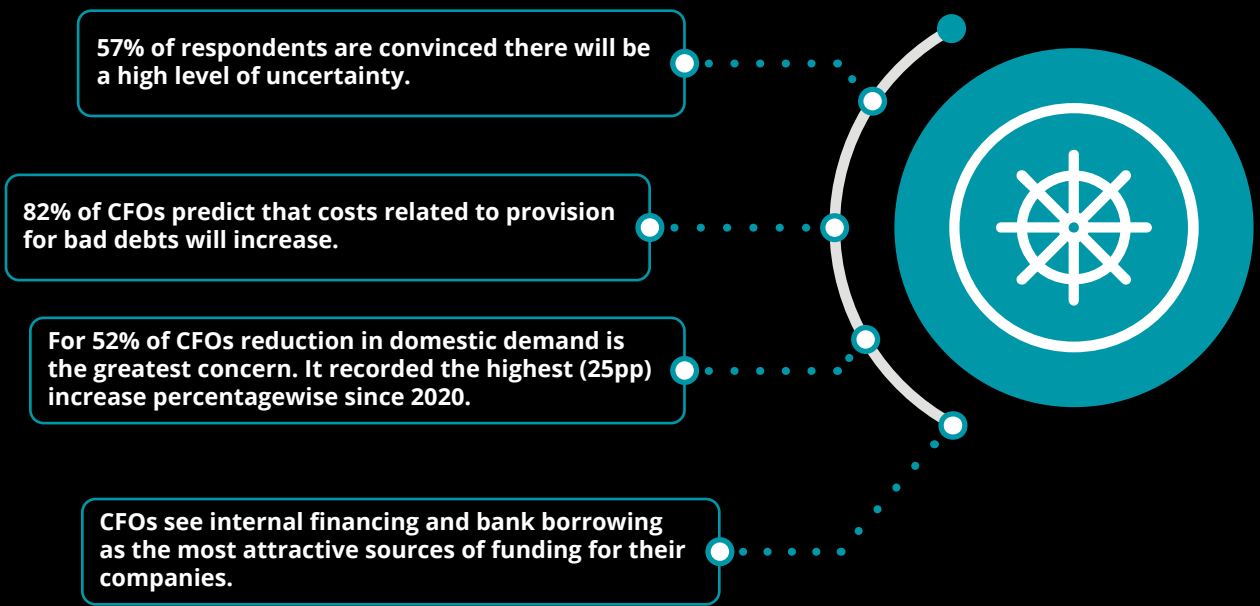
57% of respondents are convinced there will be a high level of uncertainty.

82% of CFOs predict that costs related to provision for bad debts will increase.

For 52% of CFOs reduction in domestic demand is the greatest concern. It recorded the highest (25pp) increase percentagewise since 2020.

CFOs see internal financing and bank borrowing as the most attractive sources of funding for their companies.